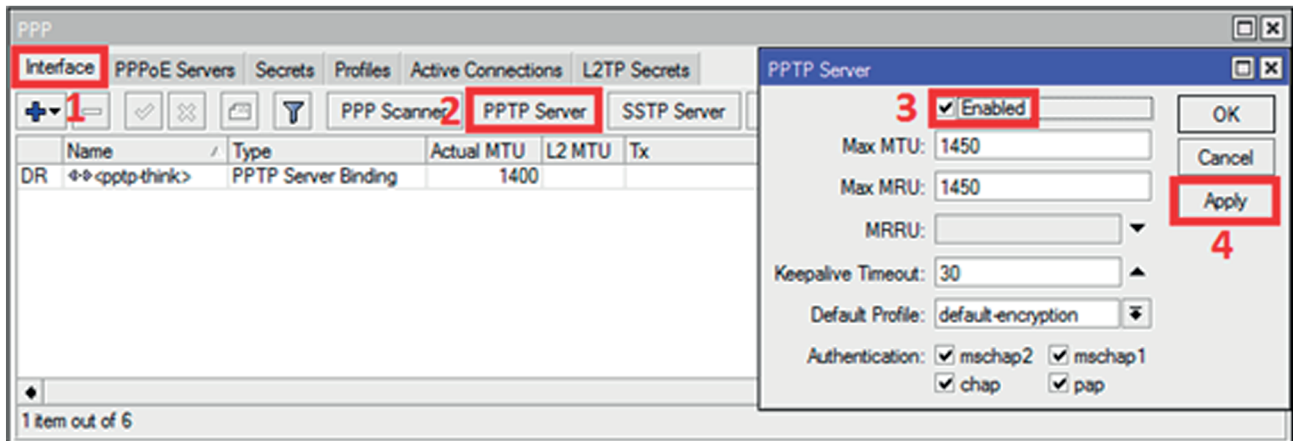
PPP

Interface | PPPoE Servers | Secrets | Profiles | Active Connections | L2TP Secrets

1

PPP Scanner 2 PPTP Server SSTP Server

| | Name | Type | Actual MTU | L2 MTU | Tx |
|---|---|---|---|---|---|
| DR | <pptp-think> | PPTP Server Binding | 1400 | | |

1 item out of 6

PPTP Server

3 Enabled

Max MTU: 1450

Max MRU: 1450

MRRU:

Keepalive Timeout: 30

Default Profile: default-encryption

Authentication: mschap2 mschap1 chap pap

OK

Cancel

Apply

4